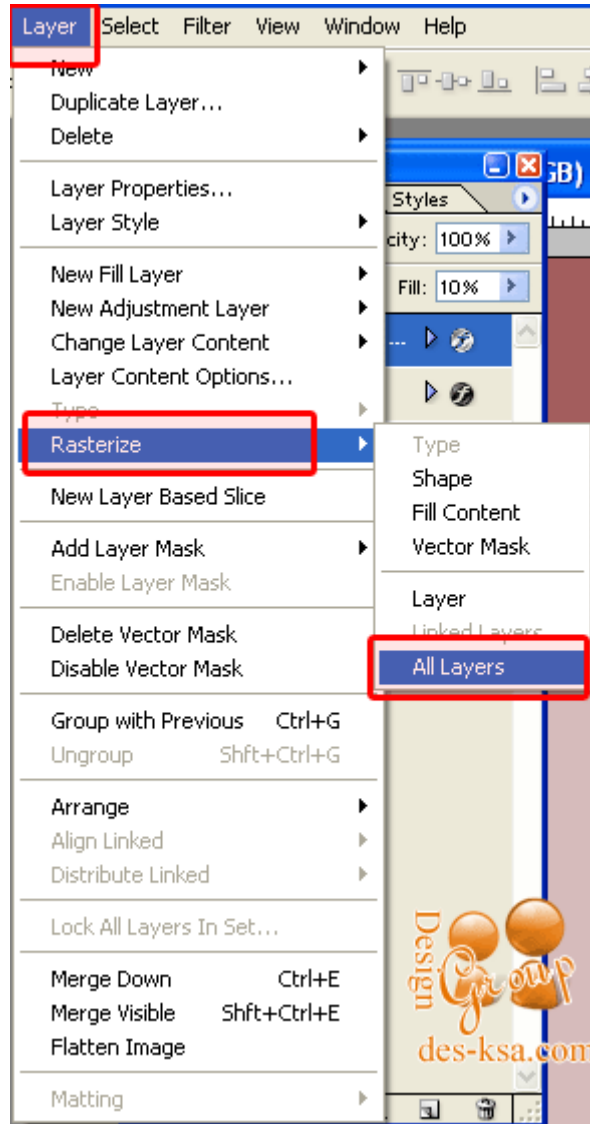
Layer Select Filter View Window Help

New
Duplicate Layer...
Delete

Layer Properties...
Layer Style

New Fill Layer
New Adjustment Layer
Change Layer Content
Layer Content Options...
Type
Rasterize

New Layer Based Slice

Add Layer Mask
Enable Layer Mask

Delete Vector Mask
Disable Vector Mask

Group with Previous Ctrl+G
Ungroup Shft+Ctrl+G

Arrange
Align Linked
Distribute Linked

Lock All Layers In Set...

Merge Down Ctrl+E
Merge Visible Shft+Ctrl+E
Flatten Image

Matting

Type
Shape
Fill Content
Vector Mask

Layer
Linked Layers
All Layers

GB)
Styles
city: 100%
Fill: 10%

Design
Group
des-ksa.com